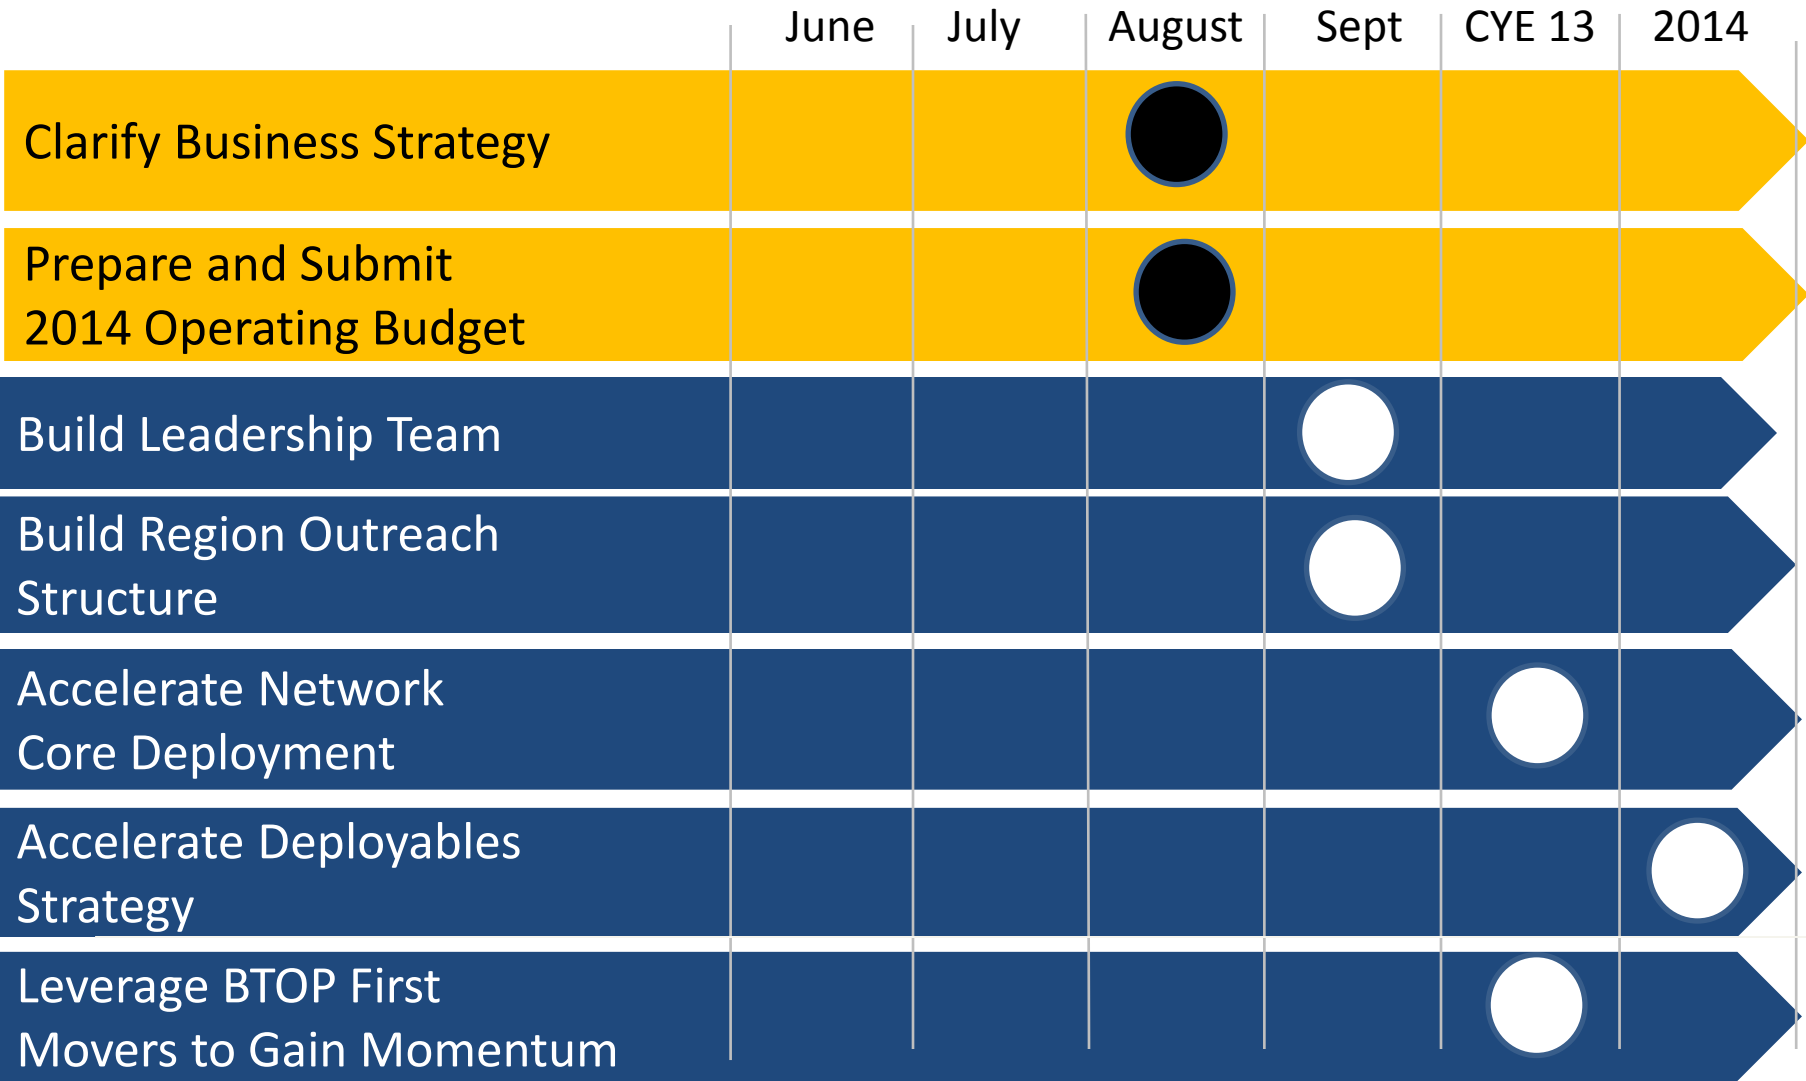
June July August Sept CYE 13 2014

Clarify Business Strategy

Prepare and Submit 2014 Operating Budget

Build Leadership Team

Build Region Outreach Structure

Accelerate Network Core Deployment

Accelerate Deployables Strategy

Leverage BTOP First Movers to Gain Momentum